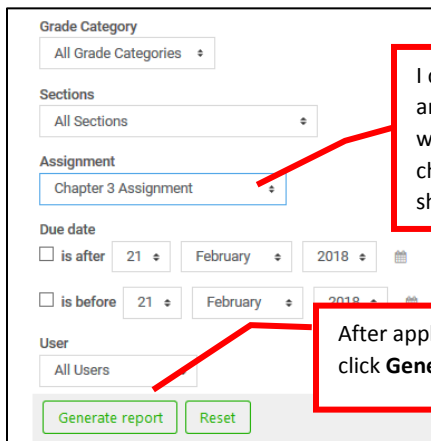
Grade Category
All Grade Categories

Sections
All Sections

Assignment
Chapter 3 Assignment

Due date
is after 21 February 2018
is before 21 February 2018

User
All Users

Generate report Reset

I c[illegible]
ar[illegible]
w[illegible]
ch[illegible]
sh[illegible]

After app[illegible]
click **Gene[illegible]**